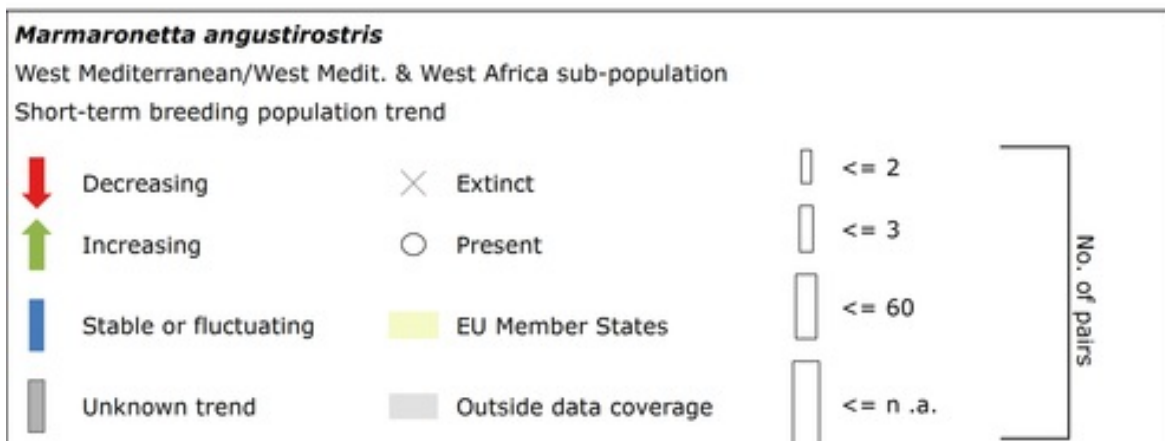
*Marmaronetta angustirostris*

West Mediterranean/West Medit. & West Africa sub-population

Short-term breeding population trend

Decreasing

Increasing

Stable or fluctuating

Unknown trend

Extinct

Present

EU Member States

Outside data coverage

<= 2

<= 3

<= 60

<= n .a.

No. of pairs